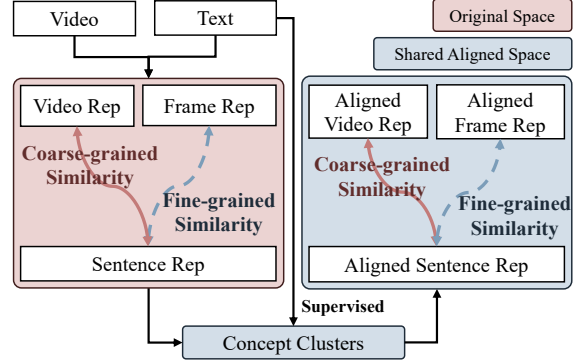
Video

Text

Original Space

Shared Aligned Space

Video Rep

Frame Rep

Coarse-grained Similarity

Fine-grained Similarity

Sentence Rep

Aligned Video Rep

Aligned Frame Rep

Coarse-grained Similarity

Fine-grained Similarity

Aligned Sentence Rep

Supervised

Concept Clusters